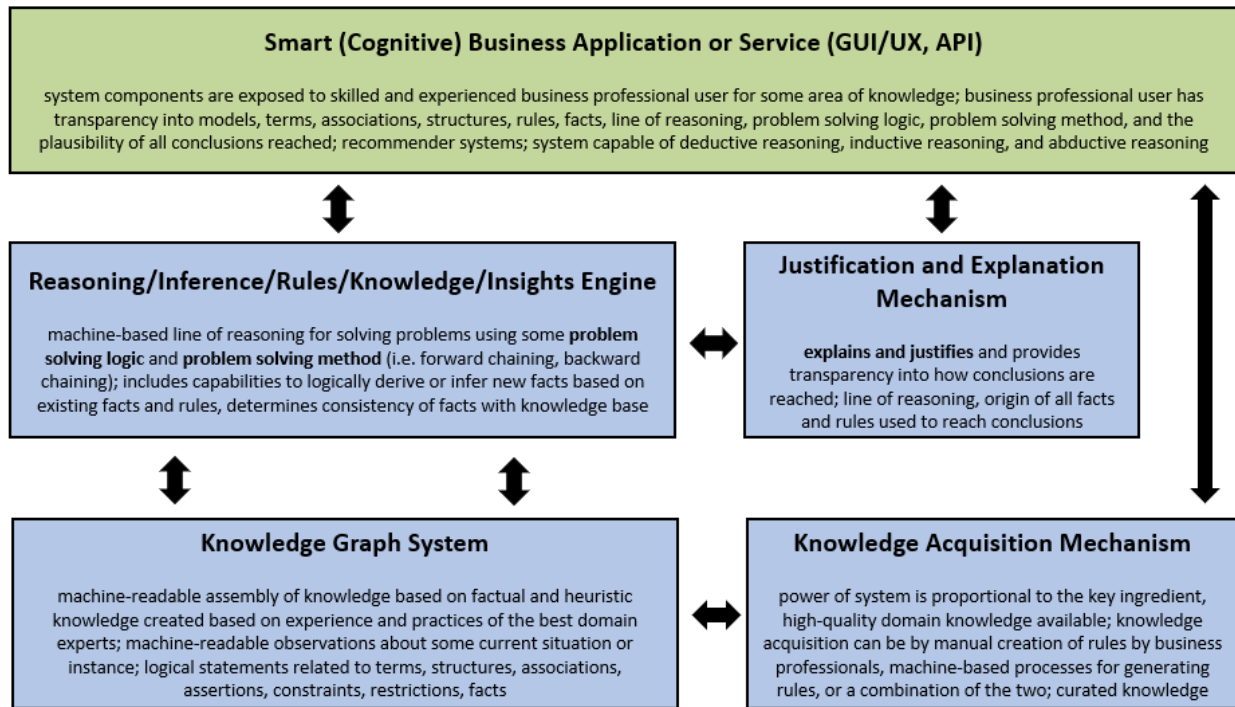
Smart (Cognitive) Business Application or Service (GUI/UX, API)

system components are exposed to skilled and experienced business professional user for some area of knowledge; business professional user has transparency into models, terms, associations, structures, rules, facts, line of reasoning, problem solving logic, problem solving method, and the plausibility of all conclusions reached; recommender systems; system capable of deductive reasoning, inductive reasoning, and abductive reasoning

Reasoning/Inference/Rules/Knowledge/Insights Engine

machine-based line of reasoning for solving problems using some problem solving logic and problem solving method (i.e. forward chaining, backward chaining); includes capabilities to logically derive or infer new facts based on existing facts and rules, determines consistency of facts with knowledge base

Justification and Explanation Mechanism

explains and justifies and provides transparency into how conclusions are reached; line of reasoning, origin of all facts and rules used to reach conclusions

Knowledge Graph System

machine-readable assembly of knowledge based on factual and heuristic knowledge created based on experience and practices of the best domain experts; machine-readable observations about some current situation or instance; logical statements related to terms, structures, associations, assertions, constraints, restrictions, facts

Knowledge Acquisition Mechanism

power of system is proportional to the key ingredient, high-quality domain knowledge available; knowledge acquisition can be by manual creation of rules by business professionals, machine-based processes for generating rules, or a combination of the two; curated knowledge